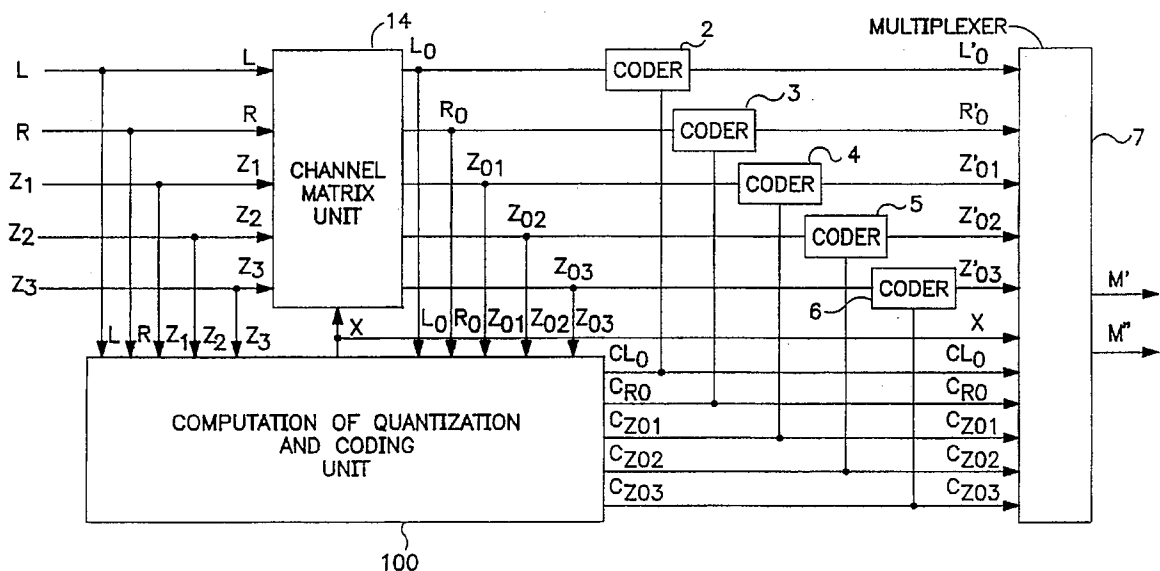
14
MULTIPLEXER
2
3
4
5
7
L
R
$Z_1$
$Z_2$
$Z_3$
L
R
$Z_1$
$Z_2$
$Z_3$
CHANNEL MATRIX UNIT
$L_0$
$R_0$
$Z_{01}$
$Z_{02}$
$Z_{03}$
CODER
CODER
CODER
CODER
CODER
6
$L'_0$
$R'_0$
$Z'_{01}$
$Z'_{02}$
$Z'_{03}$
X
M'
M"
X
L R $Z_1$ $Z_2$ $Z_3$
$L_0$ $R_0$ $Z_{01}$ $Z_{02}$ $Z_{03}$
$CL_0$
$C_{R0}$
$C_{Z01}$
$C_{Z02}$
$C_{Z03}$
$CL_0$
$C_{R0}$
$C_{Z01}$
$C_{Z02}$
$C_{Z03}$
COMPUTATION OF QUANTIZATION AND CODING UNIT
100